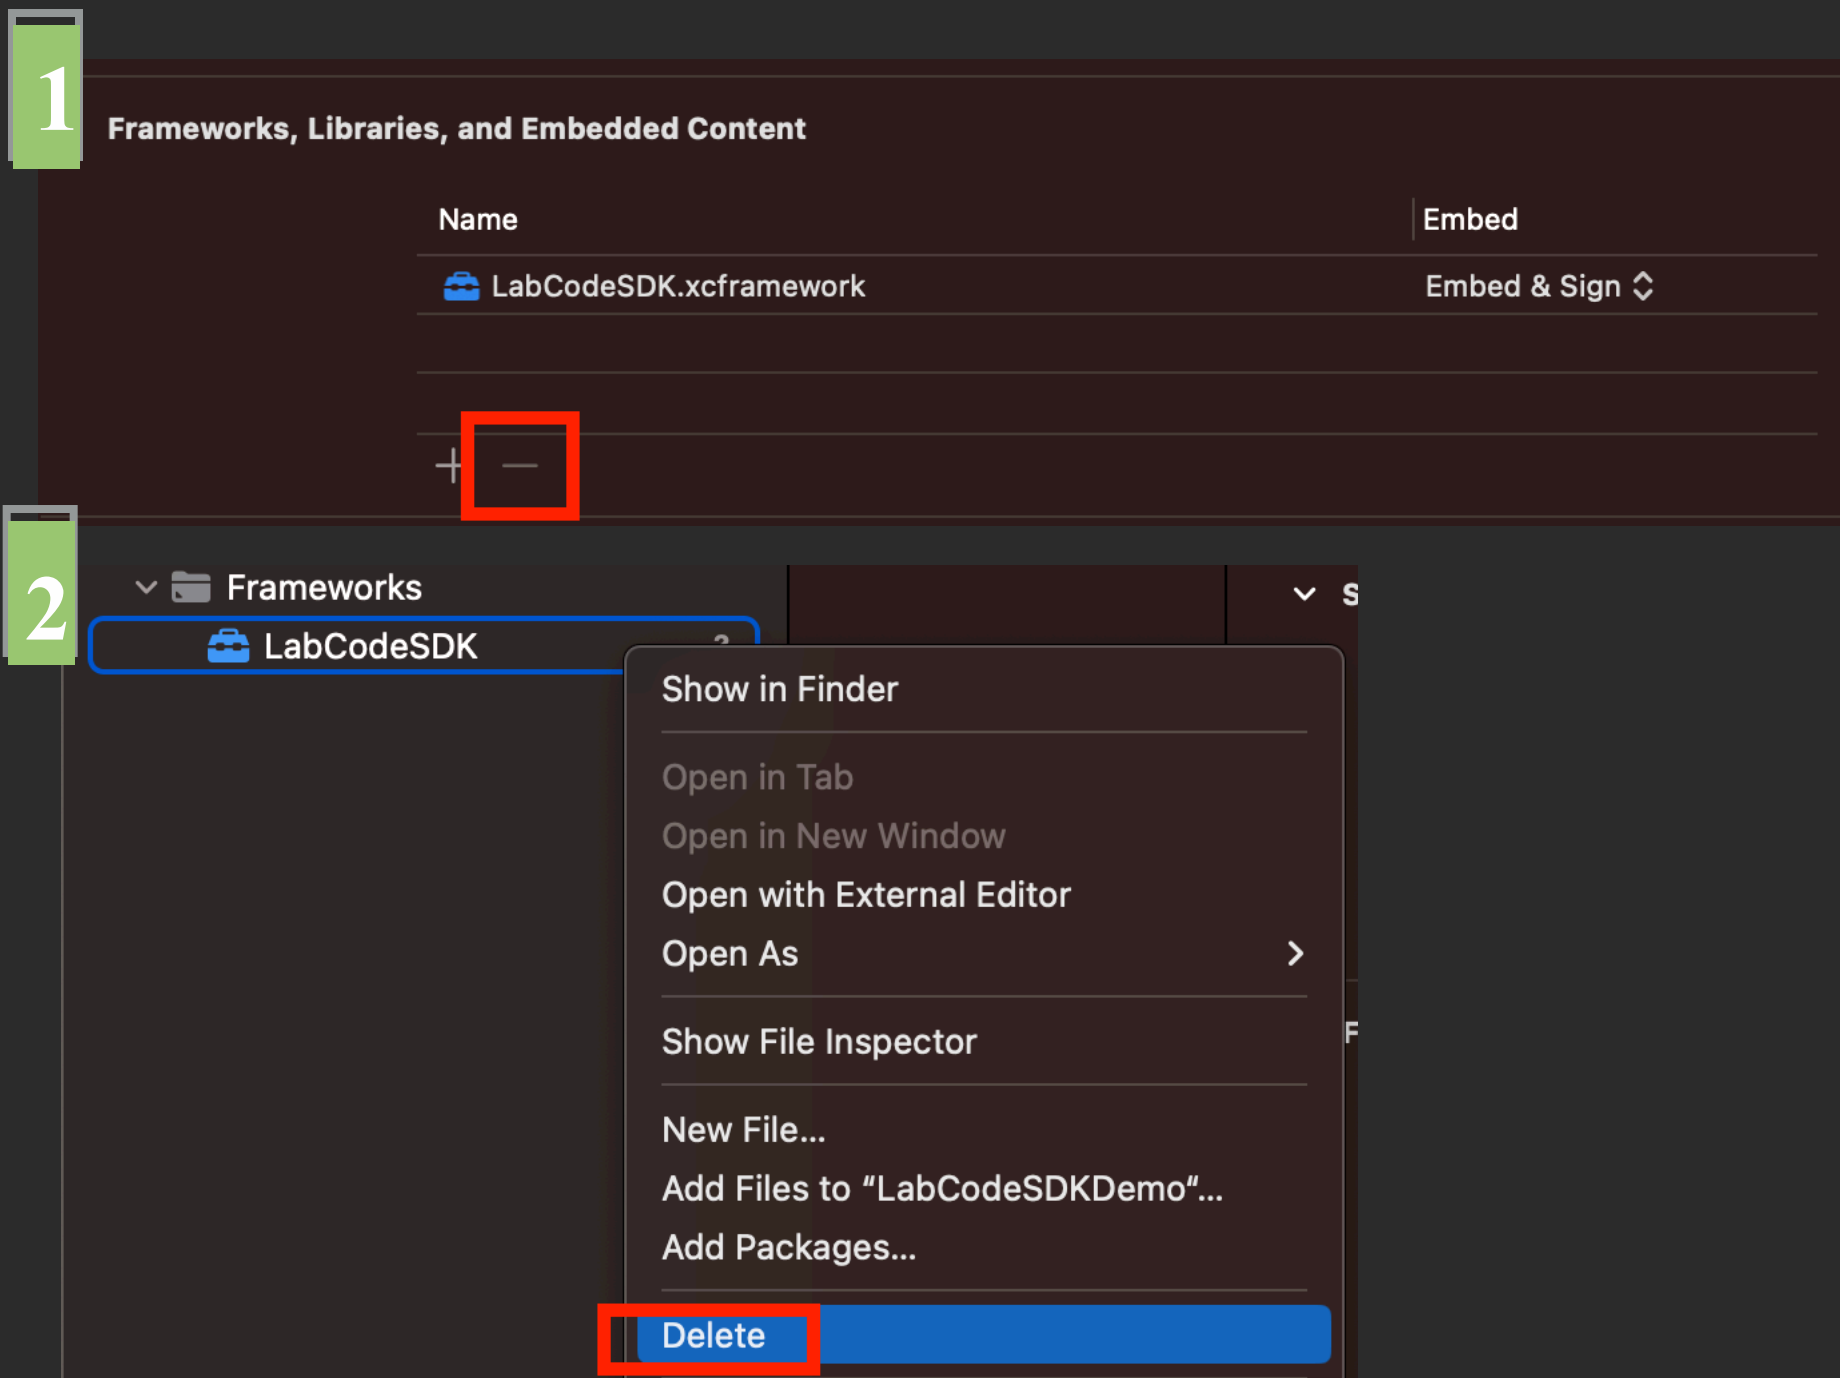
1

Frameworks, Libraries, and Embedded Content

| Name | Embed |
|---|---|
| LabCodeSDK.xcframework | Embed & Sign |

+ —

2

Frameworks
LabCodeSDK

S

Show in Finder
Open in Tab
Open in New Window
Open with External Editor
Open As
Show File Inspector
New File...
Add Files to “LabCodeSDKDemo“...
Add Packages...
Delete

F